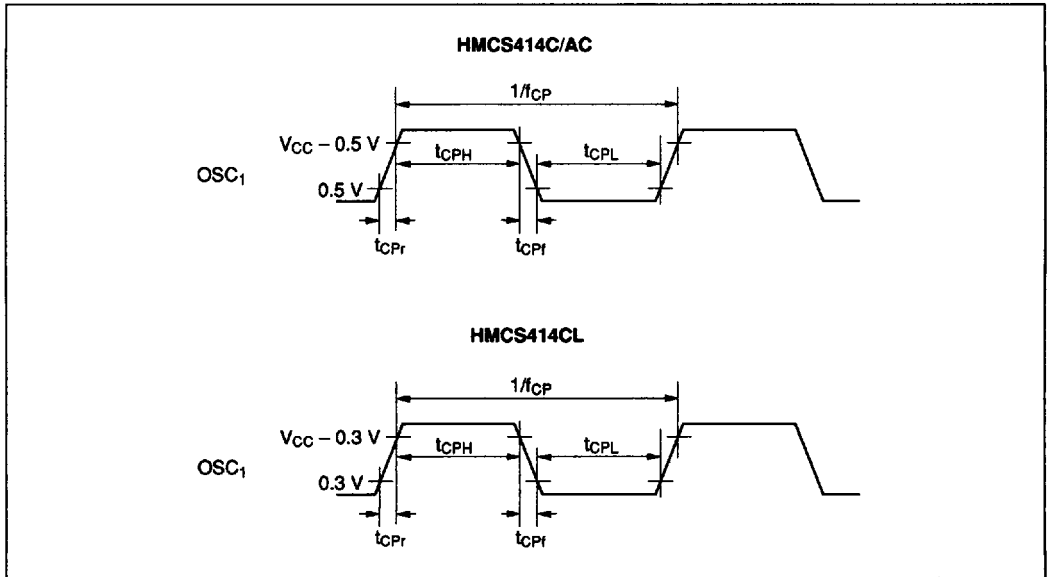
HMCS414C/AC

$1/f_{CP}$

$V_{CC} - 0.5$ V

$t_{CPH}$

$t_{CPL}$

$OSC_1$

0.5 V

$t_{CPr}$

$t_{CPf}$

HMCS414CL

$1/f_{CP}$

$V_{CC} - 0.3$ V

$t_{CPH}$

$t_{CPL}$

$OSC_1$

0.3 V

$t_{CPr}$

$t_{CPf}$